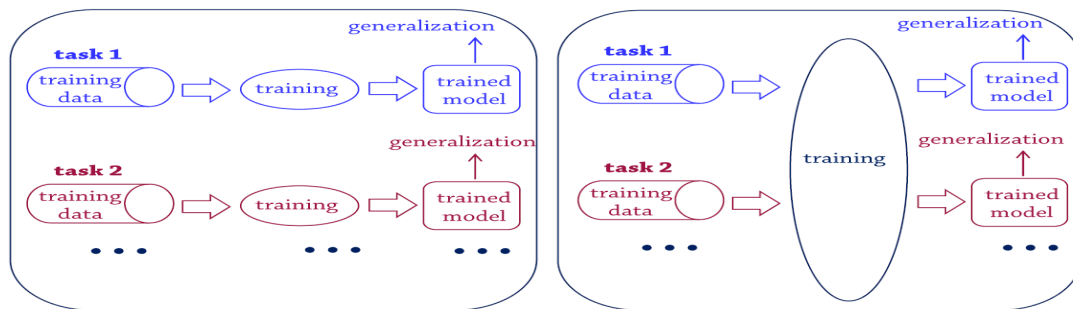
generalization

task 1

training data

training

trained model

generalization

task 2

training data

training

trained model

• • •

• • •

• • •

generalization

task 1

training data

trained model

training

generalization

task 2

training data

trained model

• • •

• • •